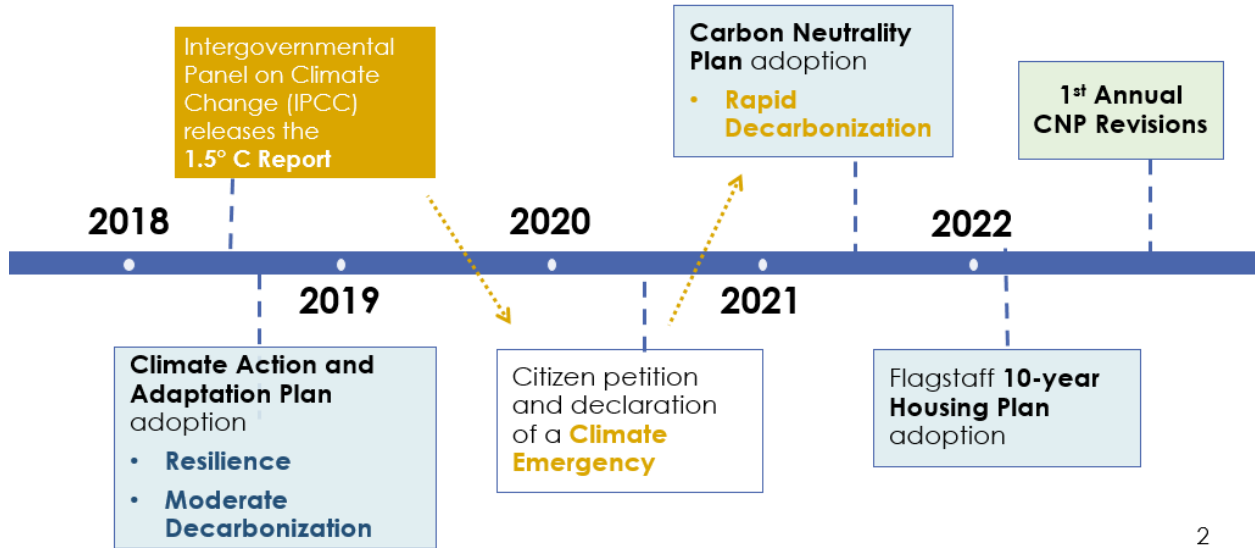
Intergovernmental Panel on Climate Change (IPCC) releases the **1.5° C Report**

**Carbon Neutrality Plan** adoption
• **Rapid Decarbonization**

**1$^{st}$ Annual CNP Revisions**

2018

2020

2022

2019

2021

**Climate Action and Adaptation Plan** adoption
• **Resilience**
• **Moderate Decarbonization**

Citizen petition and declaration of a **Climate Emergency**

Flagstaff **10-year Housing Plan** adoption

2